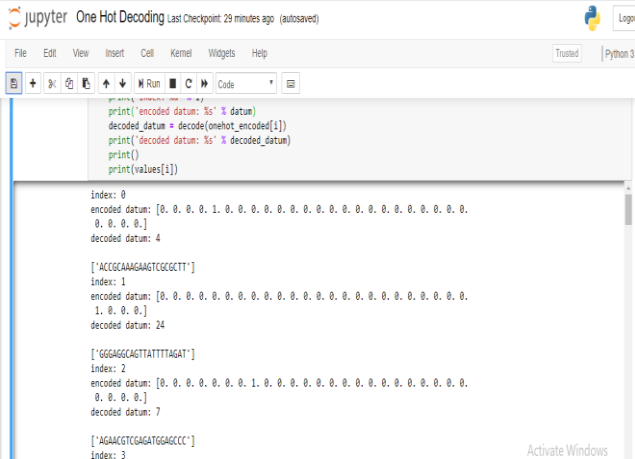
jupyter One Hot Decoding Last Checkpoint: 29 minutes ago (autosaved)

Logo

File Edit View Insert Cell Kernel Widgets Help

Trusted | Python 3

Run Code

print('index: %d' % i)
print('encoded datum: %s' % datum)
decoded_datum = decode(onehot_encoded[i])
print('decoded datum: %s' % decoded_datum)
print()
print(values[i])

index: 0
encoded datum: [0. 0. 0. 0. 1. 0. 0. 0. 0. 0. 0. 0. 0. 0. 0. 0. 0. 0. 0. 0. 0. 0. 0. 0. 0. 0. 0. 0. 0.]
decoded datum: 4

['ACCGCAAAGAAGTCGCGCTT']
index: 1
encoded datum: [0. 0. 0. 0. 0. 0. 0. 0. 0. 0. 0. 0. 0. 0. 0. 0. 0. 0. 0. 0. 0. 0. 0. 0. 1. 0. 0. 0. 0.]
decoded datum: 24

['GGGAGGCAGTTATTTTAGAT']
index: 2
encoded datum: [0. 0. 0. 0. 0. 0. 0. 1. 0. 0. 0. 0. 0. 0. 0. 0. 0. 0. 0. 0. 0. 0. 0. 0. 0. 0. 0. 0. 0.]
decoded datum: 7

['AGAACGTCGAGATGGAGCCC']
index: 3

Activate Windows